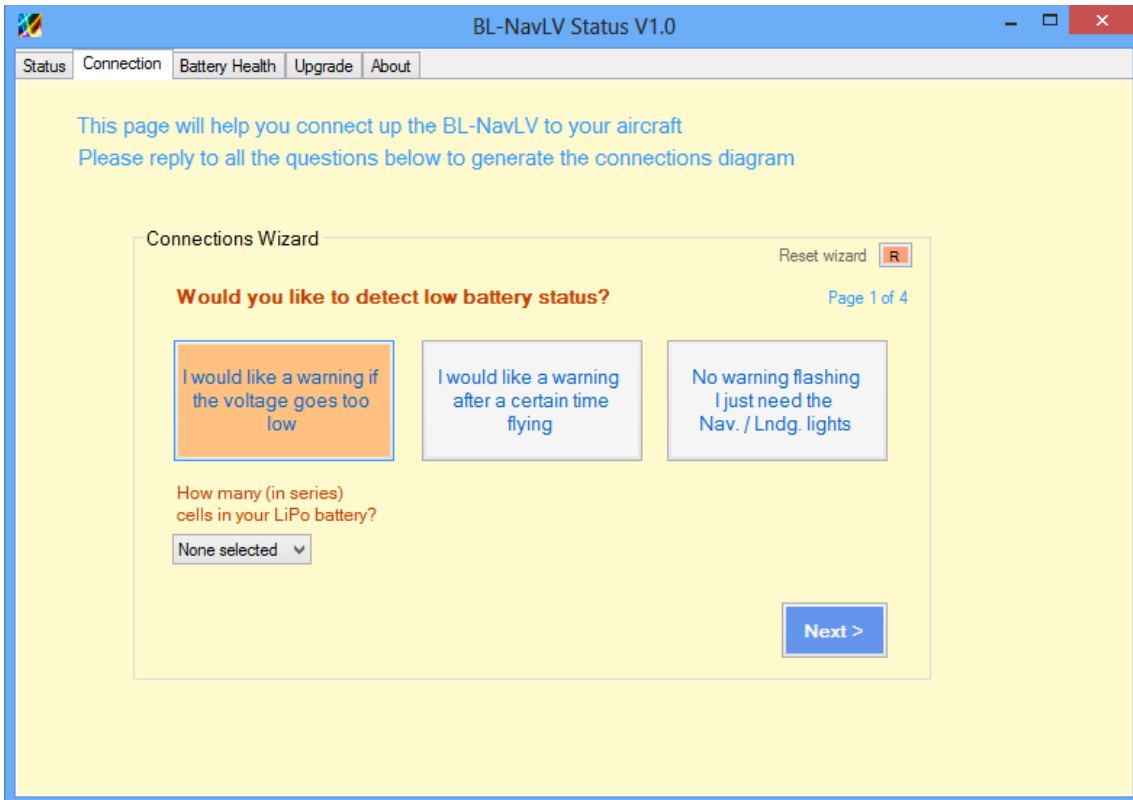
BL-NavLV Status V1.0

Status | Connection | Battery Health | Upgrade | About

This page will help you connect up the BL-NavLV to your aircraft
Please reply to all the questions below to generate the connections diagram

Connections Wizard

Reset wizard R

Would you like to detect low battery status?

Page 1 of 4

I would like a warning if the voltage goes too low

I would like a warning after a certain time flying

No warning flashing I just need the Nav. / Lndg. lights

How many (in series) cells in your LiPo battery?

None selected

Next >